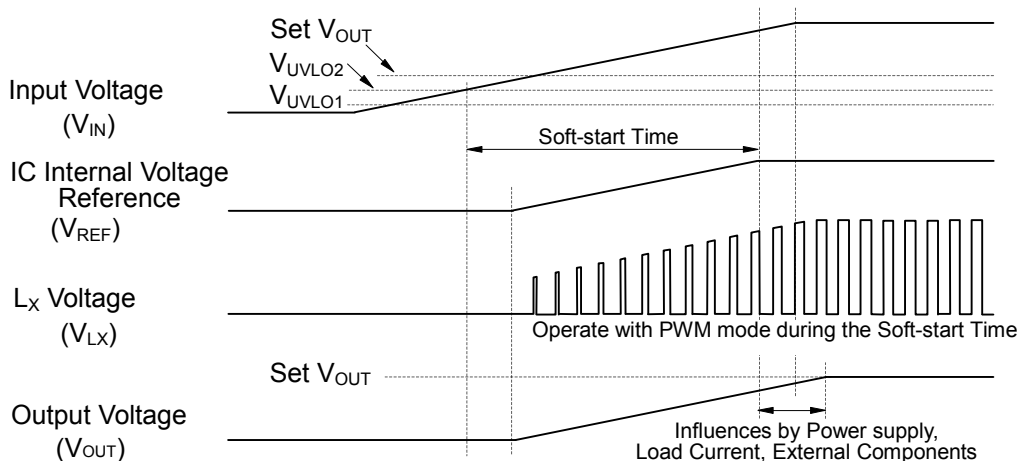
Set $V_{OUT}$

$V_{UVLO2}$

$V_{UVLO1}$

Input Voltage ($V_{IN}$)

Soft-start Time

IC Internal Voltage Reference ($V_{REF}$)

$L_X$ Voltage ($V_{LX}$)

Operate with PWM mode during the Soft-start Time

Set $V_{OUT}$

Output Voltage ($V_{OUT}$)

Influences by Power supply, Load Current, External Components